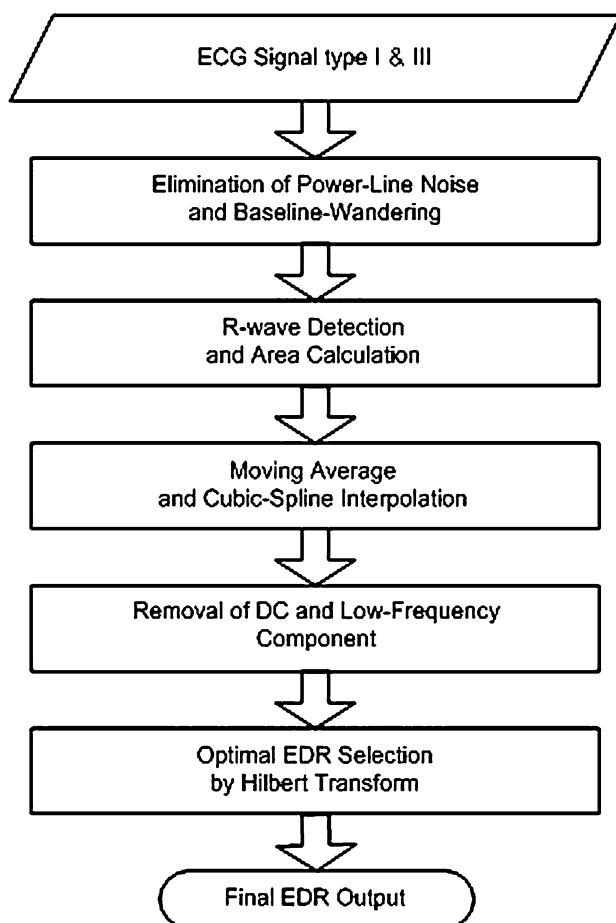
ECG Signal type I & III

Elimination of Power-Line Noise and Baseline-Wandering

R-wave Detection and Area Calculation

Moving Average and Cubic-Spline Interpolation

Removal of DC and Low-Frequency Component

Optimal EDR Selection by Hilbert Transform

Final EDR Output